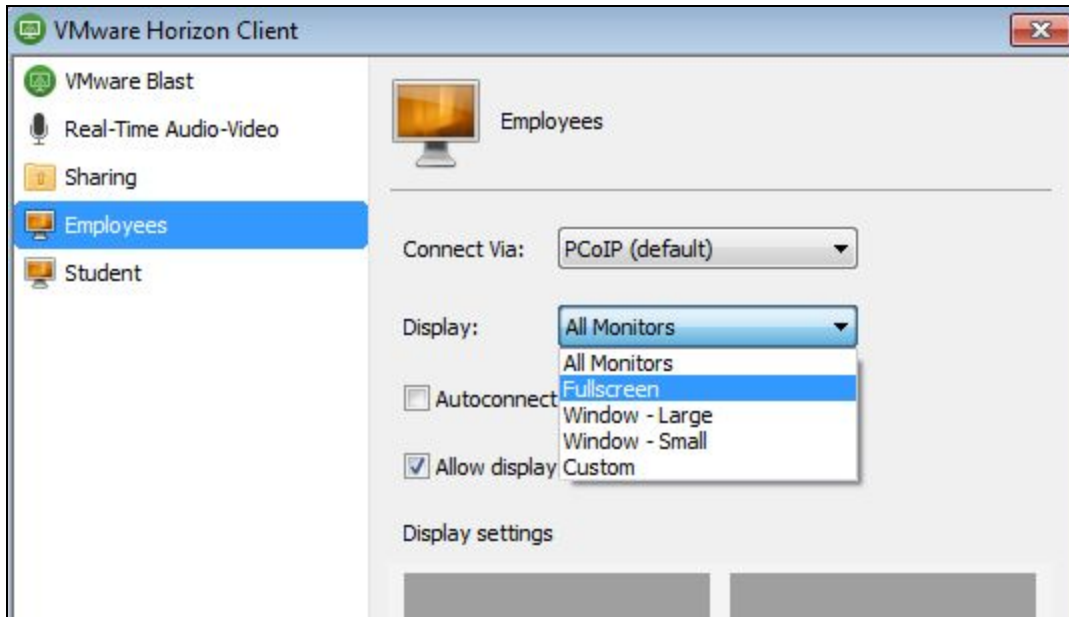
VMware Horizon Client

VMware Blast
Real-Time Audio-Video
Sharing
Employees
Student

Employees

Connect Via: PCoIP (default)

Display: All Monitors

All Monitors
Fullscreen
Window - Large
Window - Small
Custom

Autoconnect

Allow display

Display settings